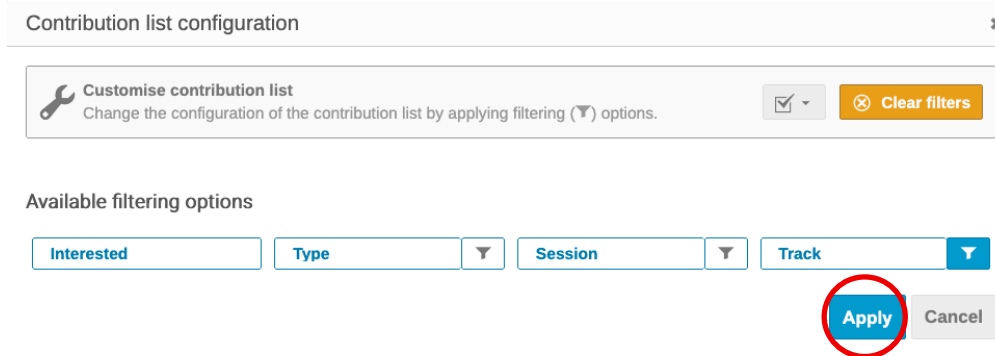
Contribution list configuration

Customise contribution list
Change the configuration of the contribution list by applying filtering (▼) options.

Clear filters

Available filtering options

Interested

Type

Session

Track

Apply

Cancel